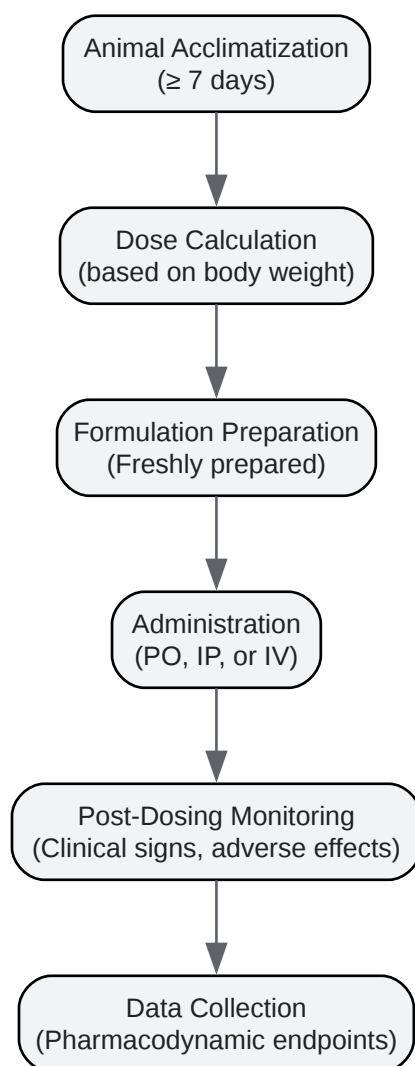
Animal Acclimatization
(≥ 7 days)

Dose Calculation
(based on body weight)

Formulation Preparation
(Freshly prepared)

Administration
(PO, IP, or IV)

Post-Dosing Monitoring
(Clinical signs, adverse effects)

Data Collection
(Pharmacodynamic endpoints)